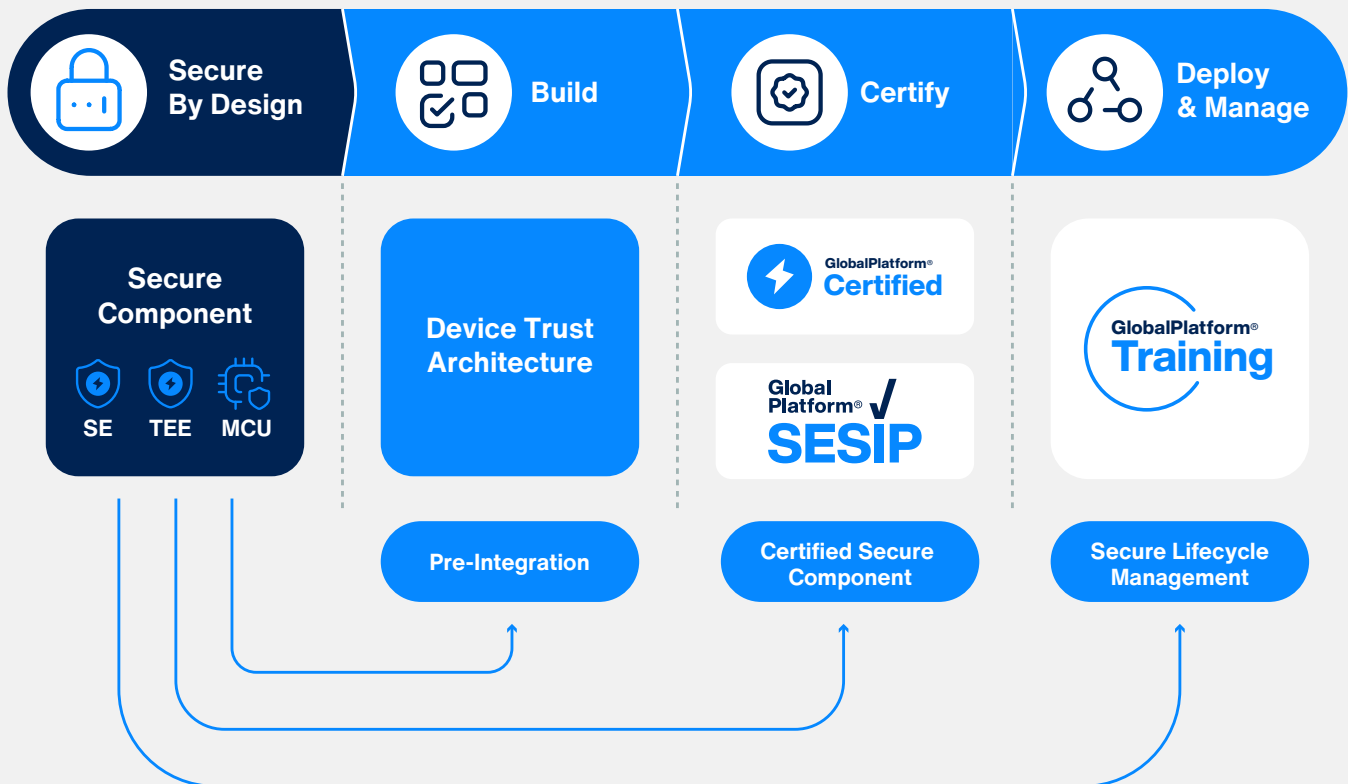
Secure By Design

Build

Certify

Deploy & Manage

Secure Component

SE

TEE

MCU

Device Trust Architecture

GlobalPlatform® Certified

Global Platform® SESIP

GlobalPlatform® Training

Pre-Integration

Certified Secure Component

Secure Lifecycle Management